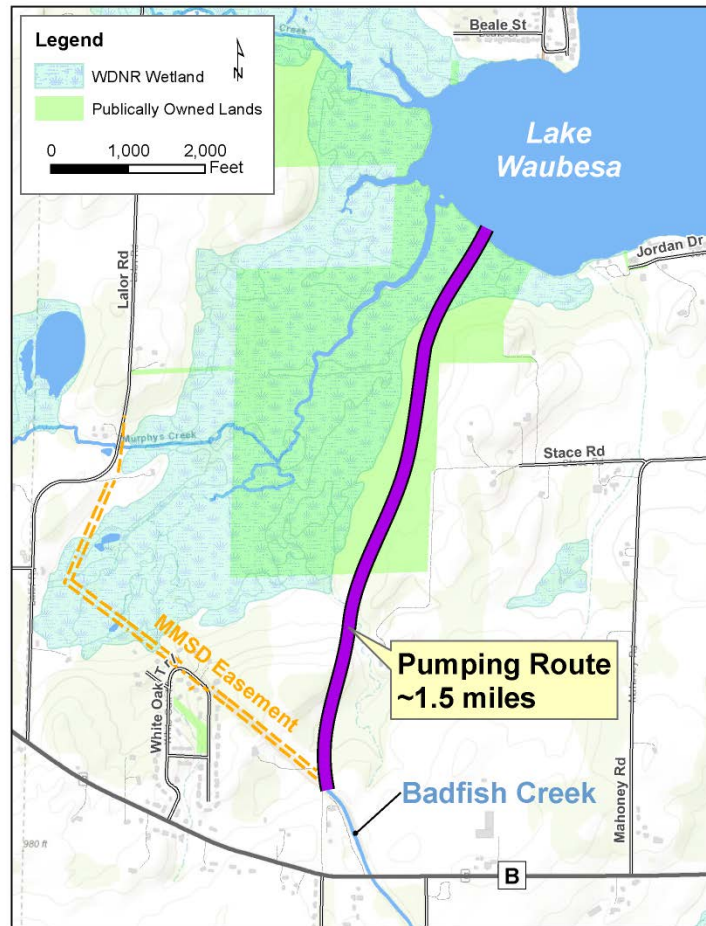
Legend

WDNR Wetland

Publically Owned Lands

N

0 1,000 2,000 Feet

Beale St

Creek

Lake Waubesa

Jordan Dr

Lalor Rd

Murphys Creek

Stace Rd

MMSD Easement

White Oak Trl

Pumping Route ~1.5 miles

Badfish Creek

Mahoney Rd

980 ft

B